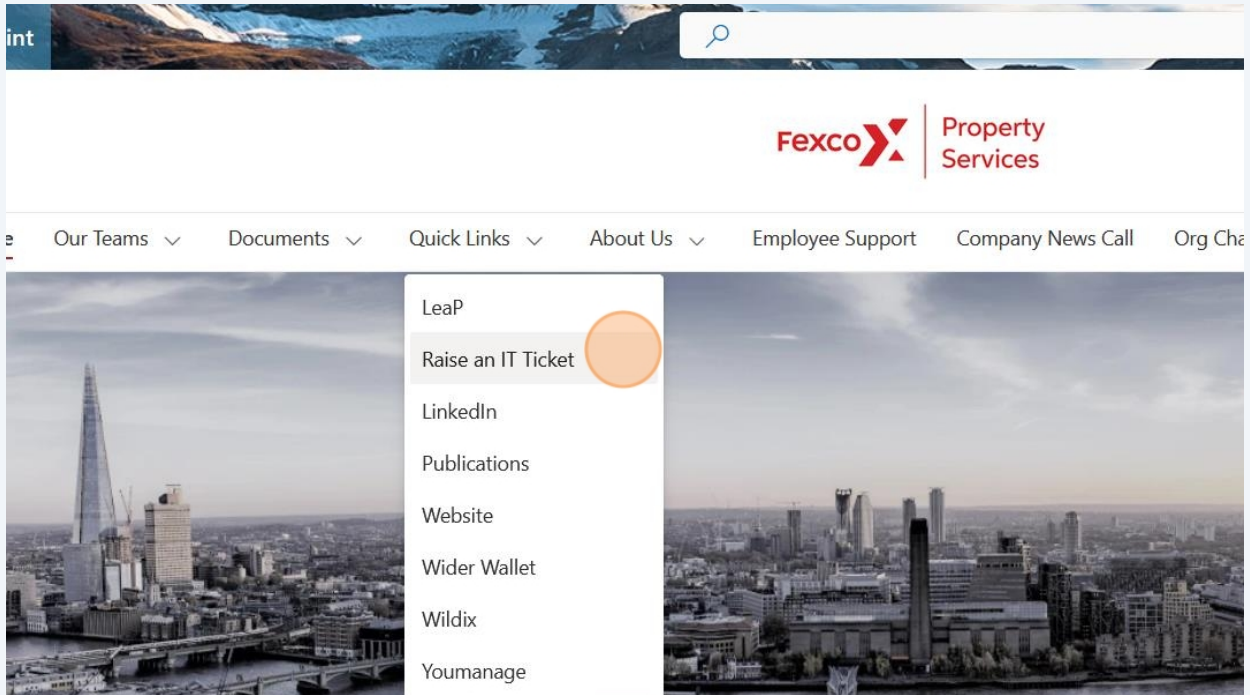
int

Fexco Property Services

e Our Teams Documents Quick Links About Us Employee Support Company News Call Org Cha

LeaP
Raise an IT Ticket
LinkedIn
Publications
Website
Wider Wallet
Wildix
Youmanage